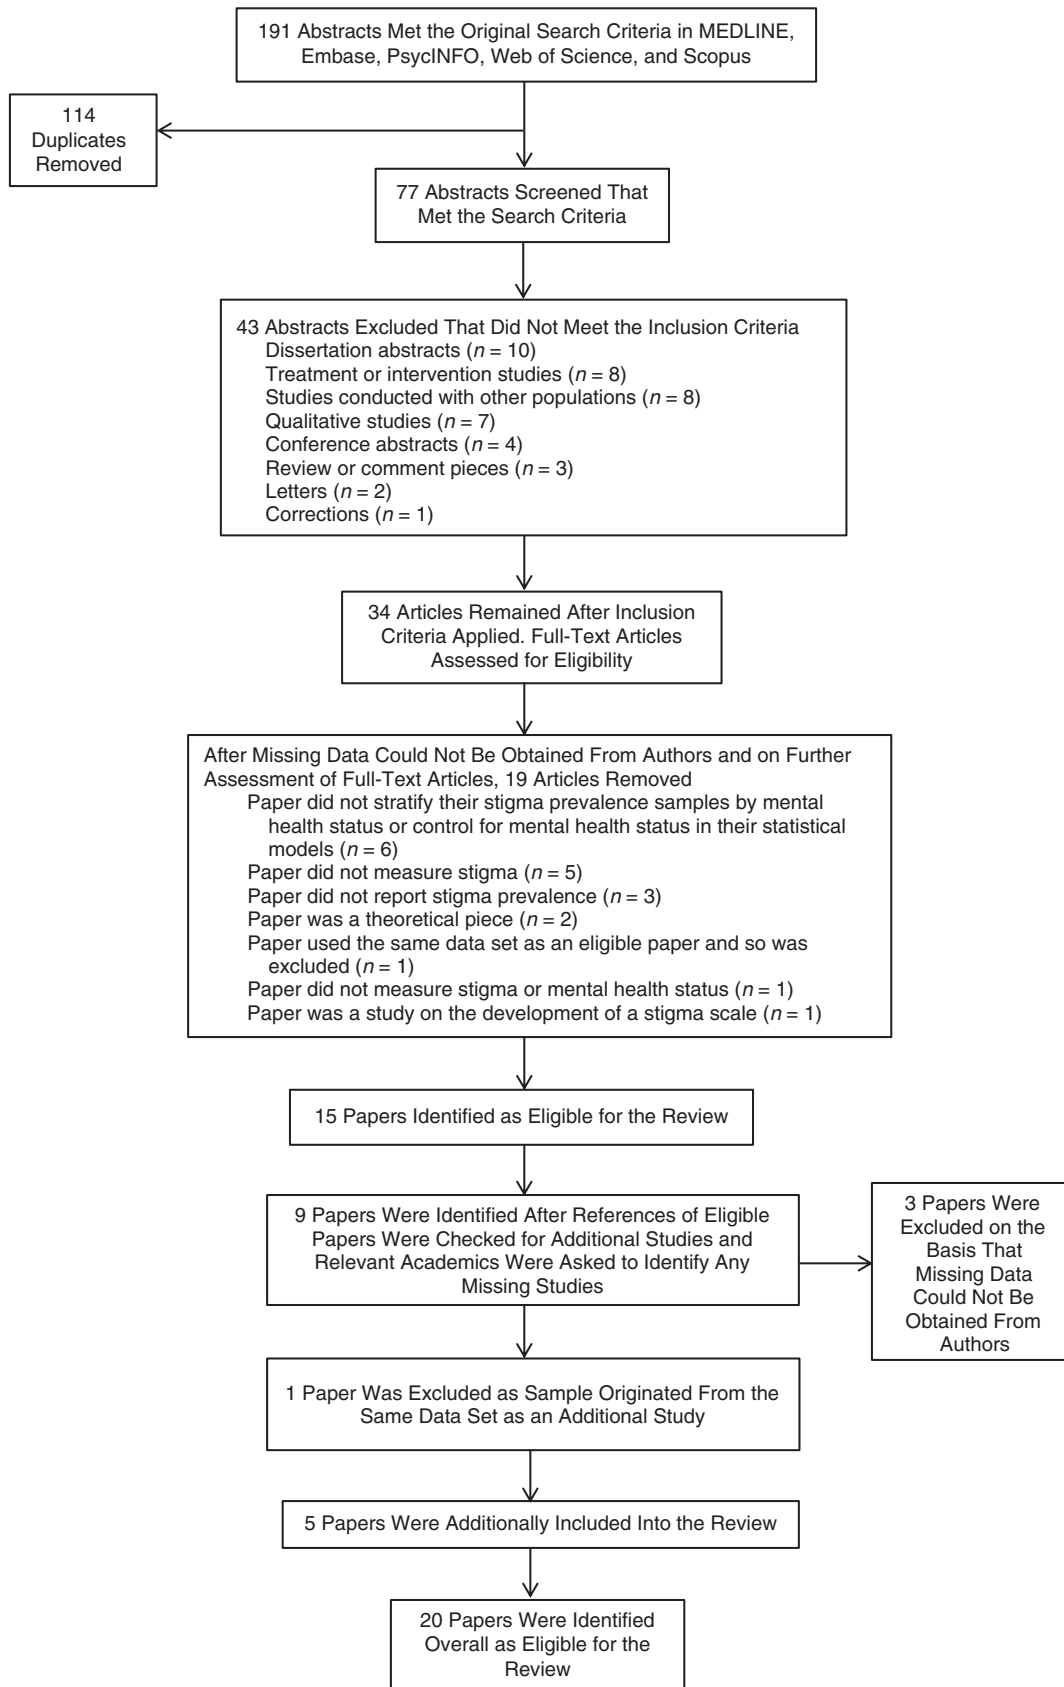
191 Abstracts Met the Original Search Criteria in MEDLINE, Embase, PsycINFO, Web of Science, and Scopus

114 Duplicates Removed

77 Abstracts Screened That Met the Search Criteria

43 Abstracts Excluded That Did Not Meet the Inclusion Criteria
Dissertation abstracts ($n$ = 10)
Treatment or intervention studies ($n$ = 8)
Studies conducted with other populations ($n$ = 8)
Qualitative studies ($n$ = 7)
Conference abstracts ($n$ = 4)
Review or comment pieces ($n$ = 3)
Letters ($n$ = 2)
Corrections ($n$ = 1)

34 Articles Remained After Inclusion Criteria Applied. Full-Text Articles Assessed for Eligibility

After Missing Data Could Not Be Obtained From Authors and on Further Assessment of Full-Text Articles, 19 Articles Removed
Paper did not stratify their stigma prevalence samples by mental health status or control for mental health status in their statistical models ($n$ = 6)
Paper did not measure stigma ($n$ = 5)
Paper did not report stigma prevalence ($n$ = 3)
Paper was a theoretical piece ($n$ = 2)
Paper used the same data set as an eligible paper and so was excluded ($n$ = 1)
Paper did not measure stigma or mental health status ($n$ = 1)
Paper was a study on the development of a stigma scale ($n$ = 1)

15 Papers Identified as Eligible for the Review

9 Papers Were Identified After References of Eligible Papers Were Checked for Additional Studies and Relevant Academics Were Asked to Identify Any Missing Studies

3 Papers Were Excluded on the Basis That Missing Data Could Not Be Obtained From Authors

1 Paper Was Excluded as Sample Originated From the Same Data Set as an Additional Study

5 Papers Were Additionally Included Into the Review

20 Papers Were Identified Overall as Eligible for the Review